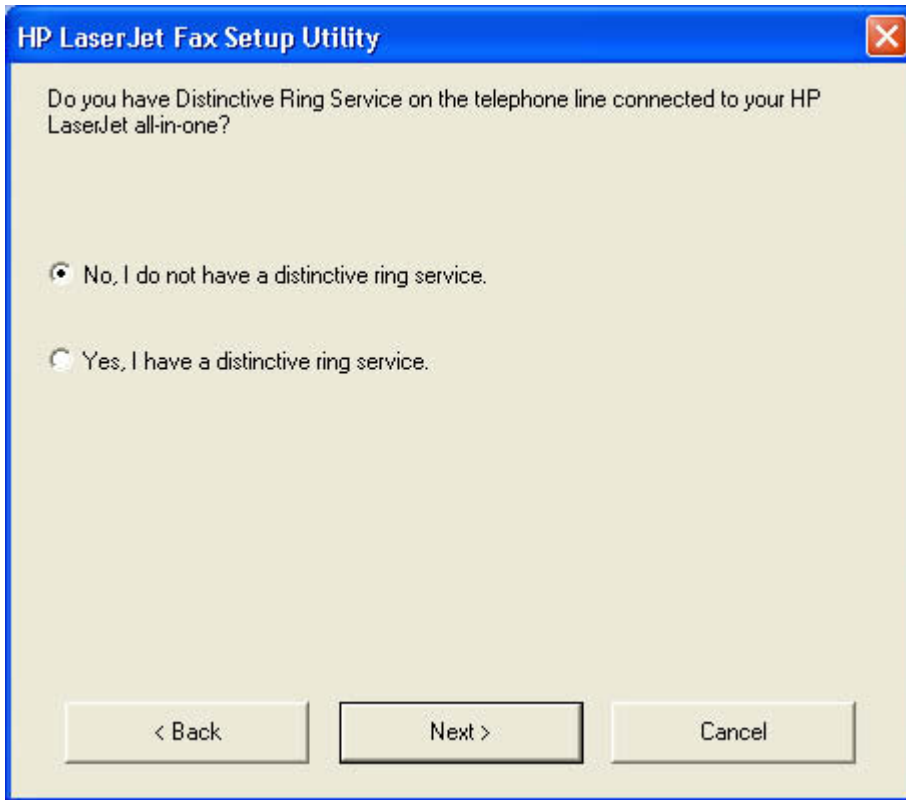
HP LaserJet Fax Setup Utility

Do you have Distinctive Ring Service on the telephone line connected to your HP LaserJet all-in-one?

No, I do not have a distinctive ring service.

Yes, I have a distinctive ring service.

< Back

Next >

Cancel